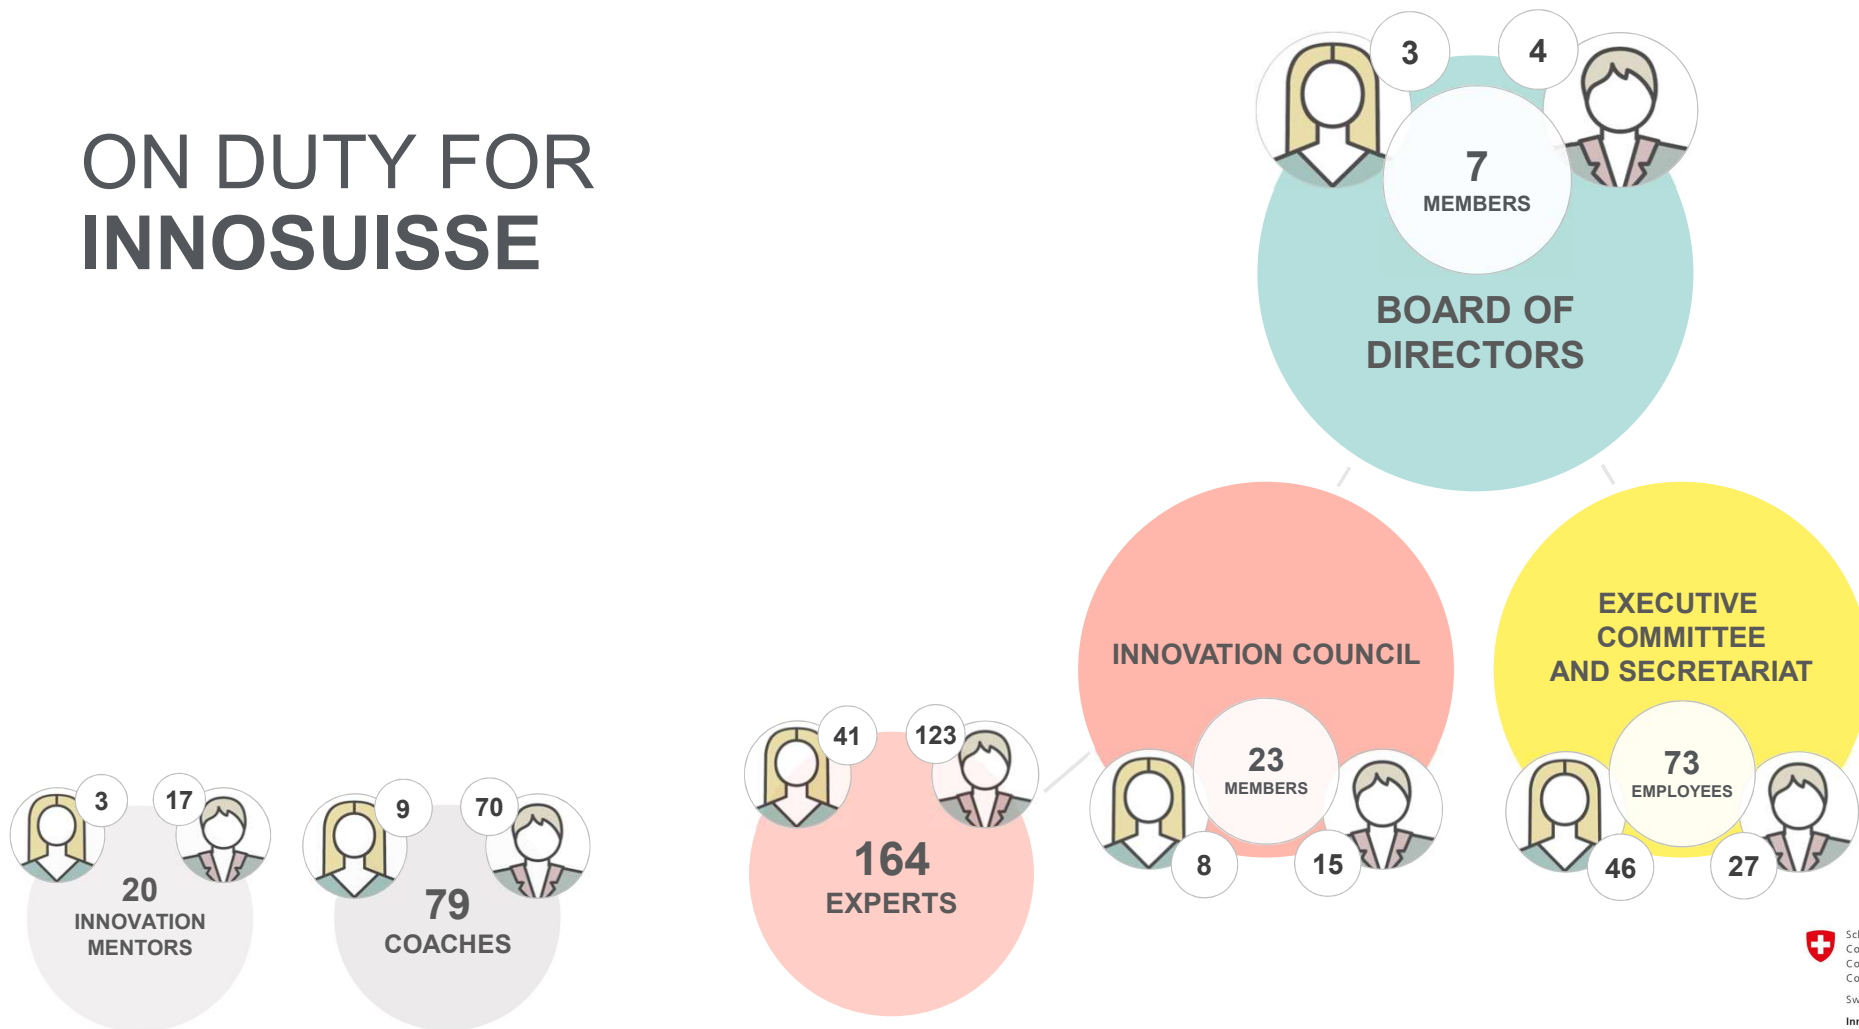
ON DUTY FOR
INNOSUISSE

3
4
7
MEMBERS
BOARD OF DIRECTORS

INNOVATION COUNCIL
23
MEMBERS
8
15

EXECUTIVE COMMITTEE AND SECRETARIAT
73
EMPLOYEES
46
27

41
123
164
EXPERTS

3
17
20
INNOVATION MENTORS

9
70
79
COACHES

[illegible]